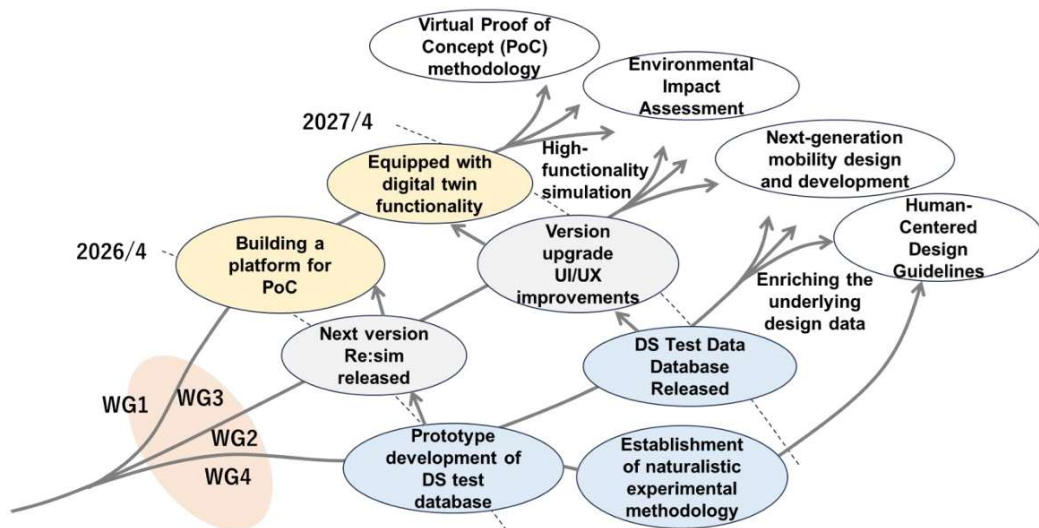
Virtual Proof of Concept (PoC) methodology

Environmental Impact Assessment

2027/4

High-functionality simulation

Next-generation mobility design and development

Equipped with digital twin functionality

Human-Centered Design Guidelines

2026/4

Building a platform for PoC

Version upgrade UI/UX improvements

Enriching the underlying design data

Next version Re:sim released

DS Test Data Database Released

WG1

WG3

WG2

WG4

Prototype development of DS test database

Establishment of naturalistic experimental methodology